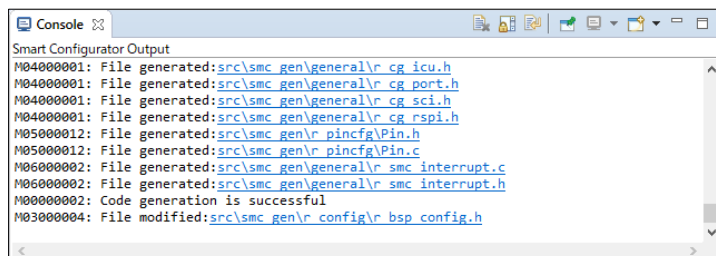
Console ☒

Smart Configurator Output

M04000001: File generated:src\smc gen\general\r cg icu.h
M04000001: File generated:src\smc gen\general\r cg port.h
M04000001: File generated:src\smc gen\general\r cg sci.h
M04000001: File generated:src\smc gen\general\r cg rspi.h
M05000012: File generated:src\smc gen\r pincfg\Pin.h
M05000012: File generated:src\smc gen\r pincfg\Pin.c
M06000002: File generated:src\smc gen\general\r smc interrupt.c
M06000002: File generated:src\smc gen\general\r smc interrupt.h
M00000002: Code generation is successful
M03000004: File modified:src\smc gen\r config\r bsp config.h